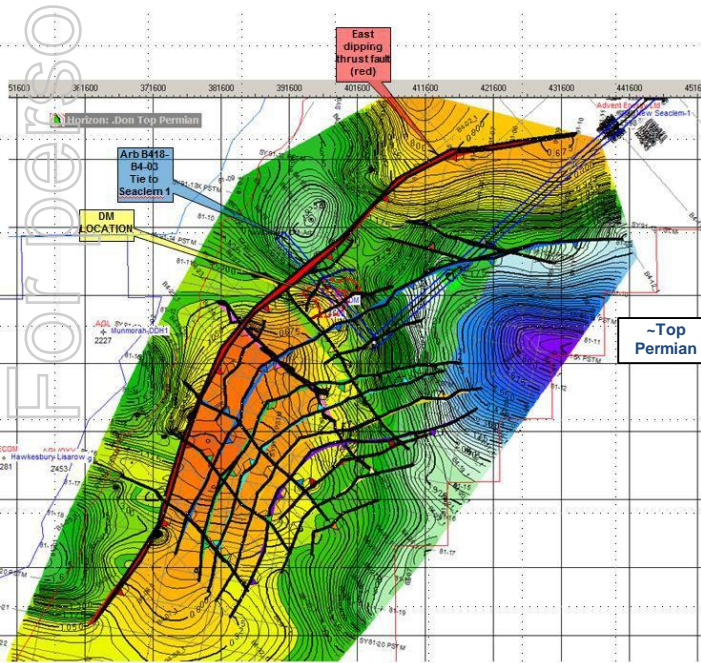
Forbes

East dipping thrust fault (red)

51600
361600
371600
381600
391600
401600
411600
421600
431600
441600
4516

Horizon: .Don Top Permian

Advent Energy Ltd
New Seaclem-1

Arb B418-B4-03 Tie to Seaclem 1

DM LOCATION

~Top Permian

AGL
Munmorah-DDH1
2227

ECOM
AGL
Hawkesbury-Lisarow
281
Z453

81-11
81-12
81-15
81-17
81-19
81-10
PSTM
SY81-20 PSTM